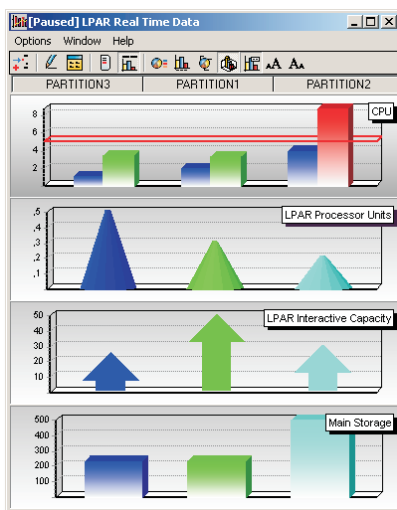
[Paused] LPAR Real Time Data

Options Window Help

PARTITION3 PARTITION1 PARTITION2

8
6
4
2
CPU

,5
,4
,3
,2
,1
LPAR Processor Units

50
40
30
20
10
LPAR Interactive Capacity

500
400
300
200
100
Main Storage